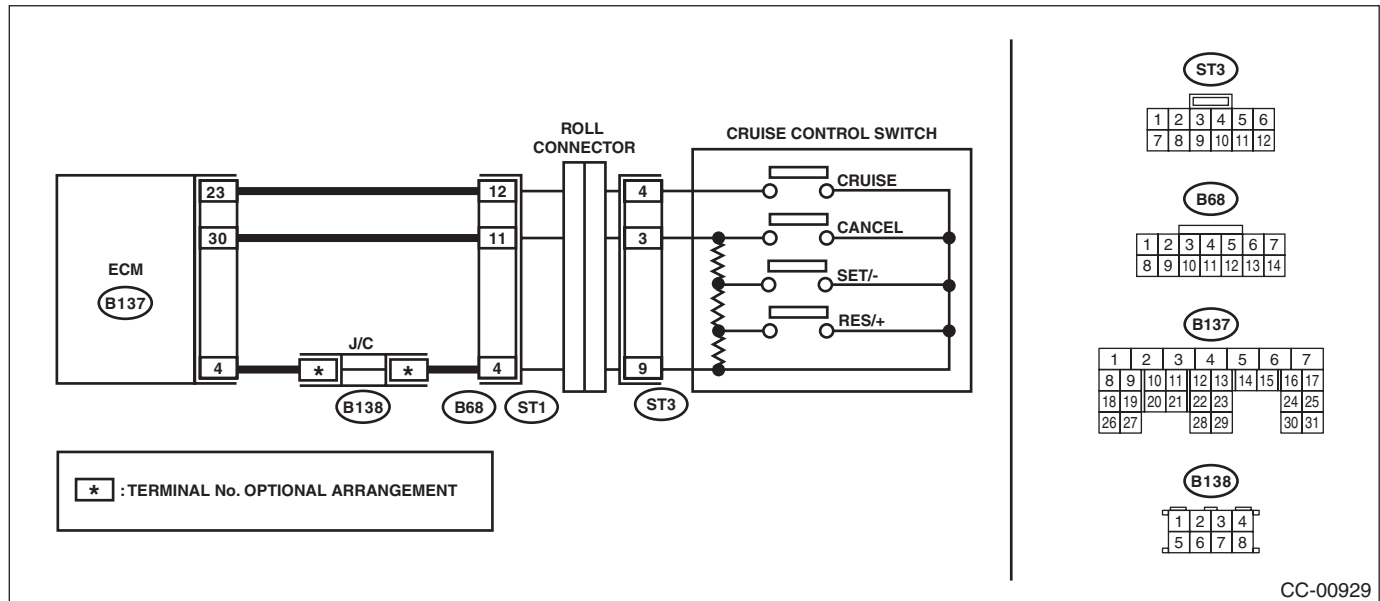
ROLL CONNECTOR

CRUISE CONTROL SWITCH

23
30
4

ECM
B137

12
11
4

4
3
9

CRUISE
CANCEL
SET/-
RES/+

J/C
*
*

B138
B68
ST1
ST3

* : TERMINAL No. OPTIONAL ARRANGEMENT

ST3

| 1 | 2 | 3 | 4 | 5 | 6 |
|---|---|---|---|---|---|
| 7 | 8 | 9 | 10 | 11 | 12 |

B68

| 1 | 2 | 3 | 4 | 5 | 6 | 7 |
|---|---|---|---|---|---|---|
| 8 | 9 | 10 | 11 | 12 | 13 | 14 |

B137

| 1 | 2 | 3 | 4 | 5 | 6 | 7 |
|---|---|---|---|---|---|---|
| 8 9 | 10 11 | 12 13 | 14 15 | 16 17 | | |
| 18 19 | 20 21 | 22 23 | 24 25 | | | |
| 26 27 | 28 29 | 30 31 | | | | |

B138

| 1 | 2 | 3 | 4 |
|---|---|---|---|
| 5 | 6 | 7 | 8 |

CC-00929